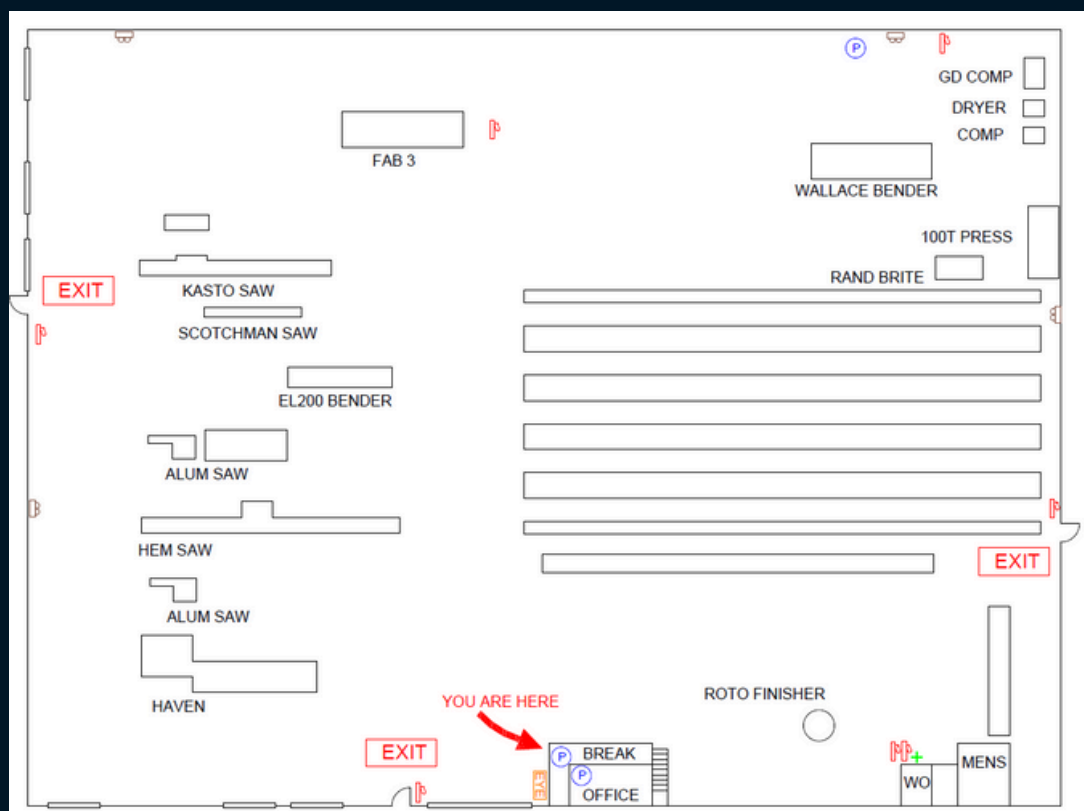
P

GD COMP

DRYER

COMP

FAB 3

WALLACE BENDER

100T PRESS

RAND BRITE

EXIT

KASTO SAW

SCOTCHMAN SAW

EL200 BENDER

ALUM SAW

HEM SAW

EXIT

ALUM SAW

HAVEN

YOU ARE HERE

ROTO FINISHER

EXIT

P BREAK

P OFFICE

EYE

WO

MENS